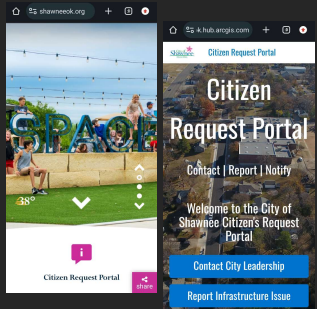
shawneeok.org

SPACE

38°

Citizen Request Portal

share

k.hub.arcgis.com

Shawnee

Citizen Request Portal

Citizen Request Portal

Contact | Report | Notify

Welcome to the City of Shawnee Citizen's Request Portal

Contact City Leadership

Report Infrastructure Issue